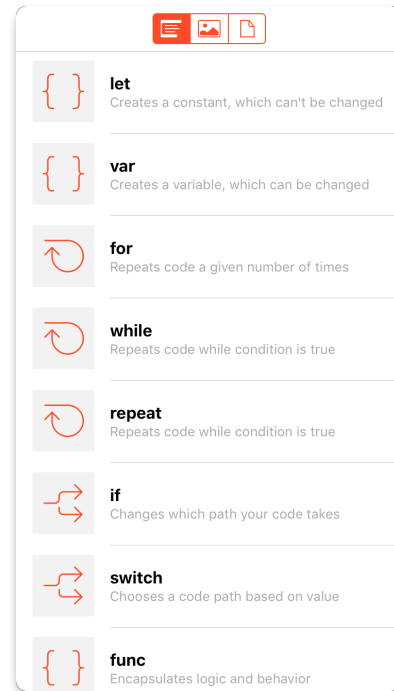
{ }
let
Creates a constant, which can't be changed

{ }
var
Creates a variable, which can be changed

for
Repeats code a given number of times

while
Repeats code while condition is true

repeat
Repeats code while condition is true

if
Changes which path your code takes

switch
Chooses a code path based on value

{ }
func
Encapsulates logic and behavior